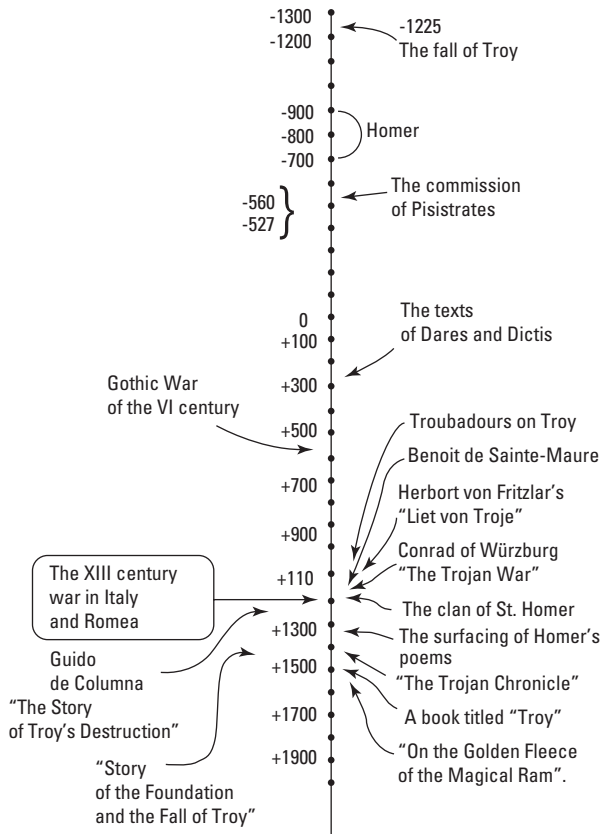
-1300
-1200
-1225
The fall of Troy

-900
-800
-700
Homer

-560
-527
The commission of Pisistrates

0
+100
The texts of Dares and Dictis
+300
Gothic War of the VI century
+500
Troubadours on Troy
Benoit de Sainte-Maure
+700
Herbort von Fritzlar's "Liet von Troje"
+900
Conrad of Würzburg "The Trojan War"
The XIII century war in Italy and Romea
+110
The clan of St. Homer
+1300
The surfacing of Homer's poems
Guido de Columna "The Story of Troy's Destruction"
+1500
"The Trojan Chronicle"
+1700
A book titled "Troy"
"Story of the Foundation and the Fall of Troy"
+1900
"On the Golden Fleece of the Magical Ram".